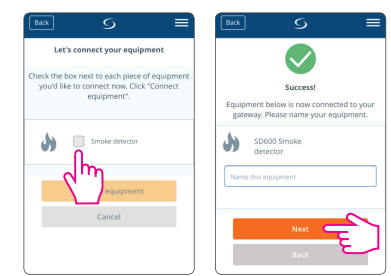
Back

Let's connect your equipment

Check the box next to each piece of equipment you'd like to connect now. Click "Connect equipment".

Smoke detector

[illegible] equipment

Cancel

Back

Success!

Equipment below is now connected to your gateway. Please name your equipment.

SD600 Smoke detector

Name this equipment

Next

Back